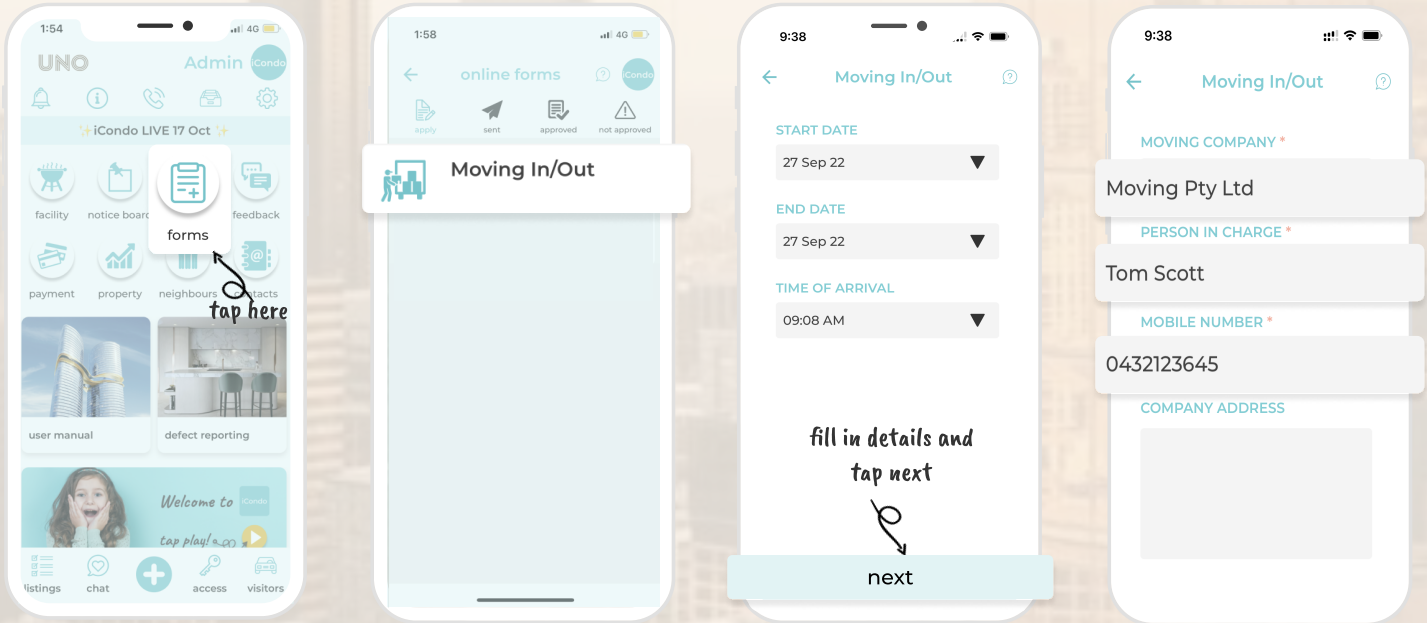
1:54 4G

UNO Admin iCondo

✨iCondo LIVE 17 Oct ✨

facility notice board forms feedback

payment property neighbours contacts

tap here

user manual defect reporting

Welcome to iCondo

tap play!

listings chat access visitors

1:58 4G

online forms iCondo

apply sent approved not approved

Moving In/Out

9:38

Moving In/Out

START DATE

27 Sep 22

END DATE

27 Sep 22

TIME OF ARRIVAL

09:08 AM

fill in details and tap next

next

9:38

Moving In/Out

MOVING COMPANY *

Moving Pty Ltd

PERSON IN CHARGE *

Tom Scott

MOBILE NUMBER *

0432123645

COMPANY ADDRESS